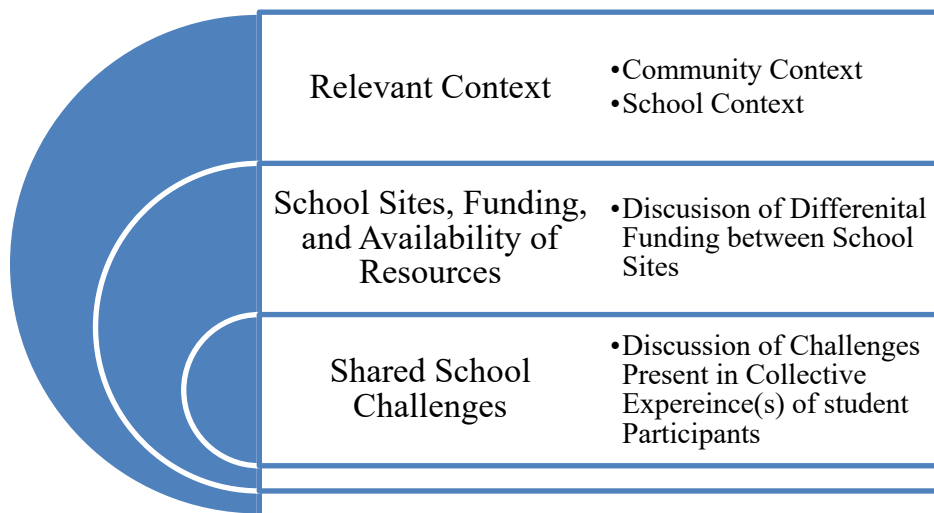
Relevant Context

•Community Context
•School Context

School Sites, Funding, and Availability of Resources

•Discusison of Differenital Funding between School Sites

Shared School Challenges

•Discussion of Challenges Present in Collective Expereince(s) of student Participants